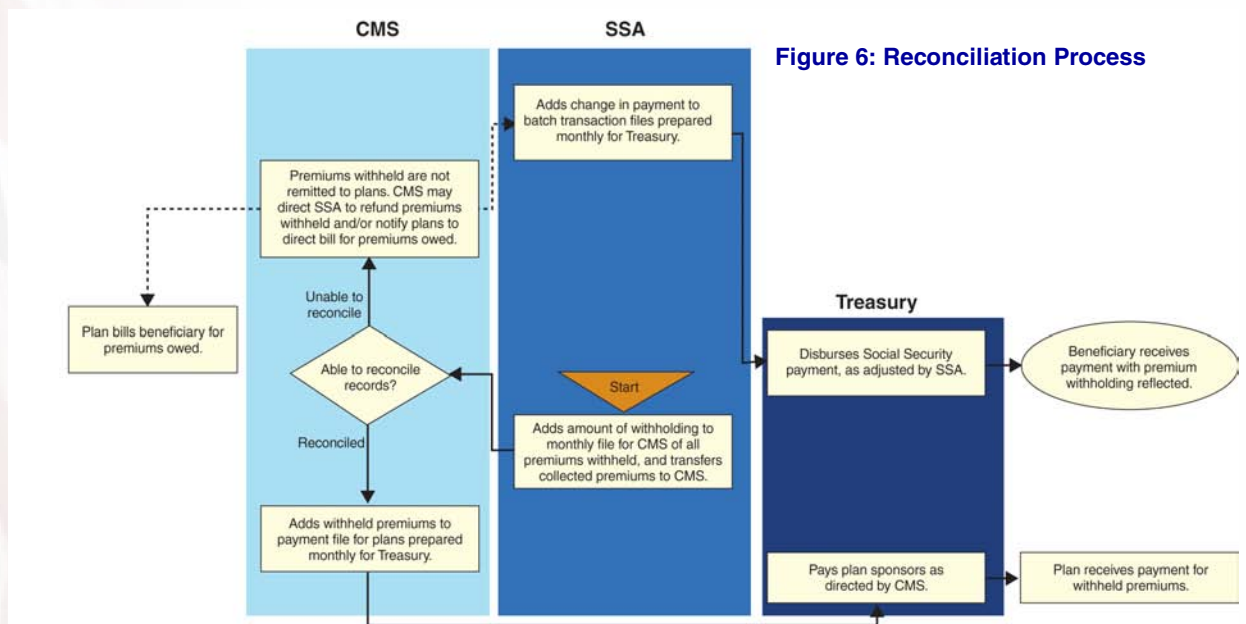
CMS

SSA

Figure 6: Reconciliation Process

Adds change in payment to batch transaction files prepared monthly for Treasury.

Premiums withheld are not remitted to plans. CMS may direct SSA to refund premiums withheld and/or notify plans to direct bill for premiums owed.

Plan bills beneficiary for premiums owed.

Unable to reconcile

Treasury

Able to reconcile records?

Start

Disburses Social Security payment, as adjusted by SSA.

Beneficiary receives payment with premium withholding reflected.

Reconciled

Adds amount of withholding to monthly file for CMS of all premiums withheld, and transfers collected premiums to CMS.

Adds withheld premiums to payment file for plans prepared monthly for Treasury.

Pays plan sponsors as directed by CMS.

Plan receives payment for withheld premiums.